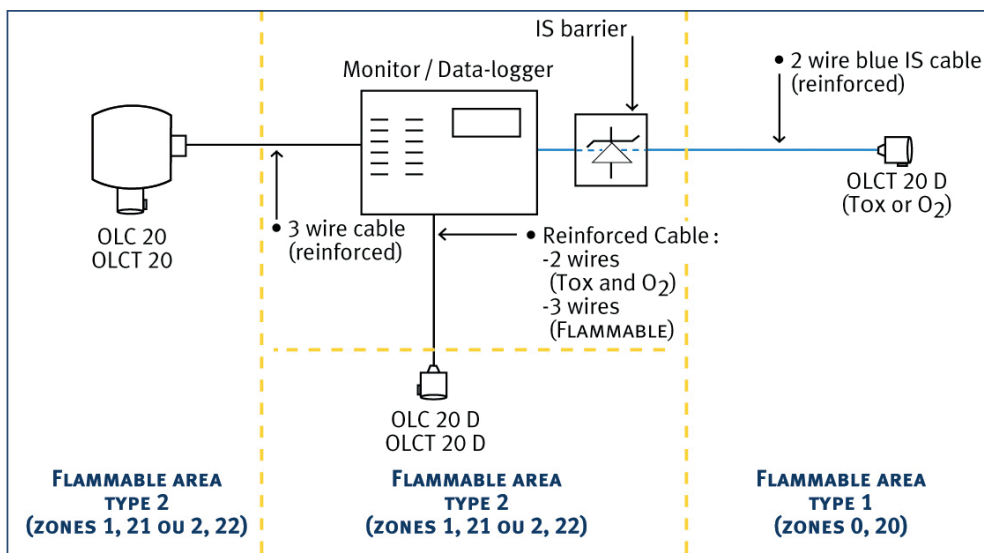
IS barrier

Monitor / Data-logger

• 2 wire blue IS cable (reinforced)

OLC 20
OLCT 20

• 3 wire cable (reinforced)

OLCT 20 D
(Tox or $O_2$)

• Reinforced Cable :
-2 wires
(Tox and $O_2$)
-3 wires
(FLAMMABLE)

OLC 20 D
OLCT 20 D

FLAMMABLE AREA
TYPE 2
(ZONES 1, 21 OU 2, 22)

FLAMMABLE AREA
TYPE 2
(ZONES 1, 21 OU 2, 22)

FLAMMABLE AREA
TYPE 1
(ZONES 0, 20)